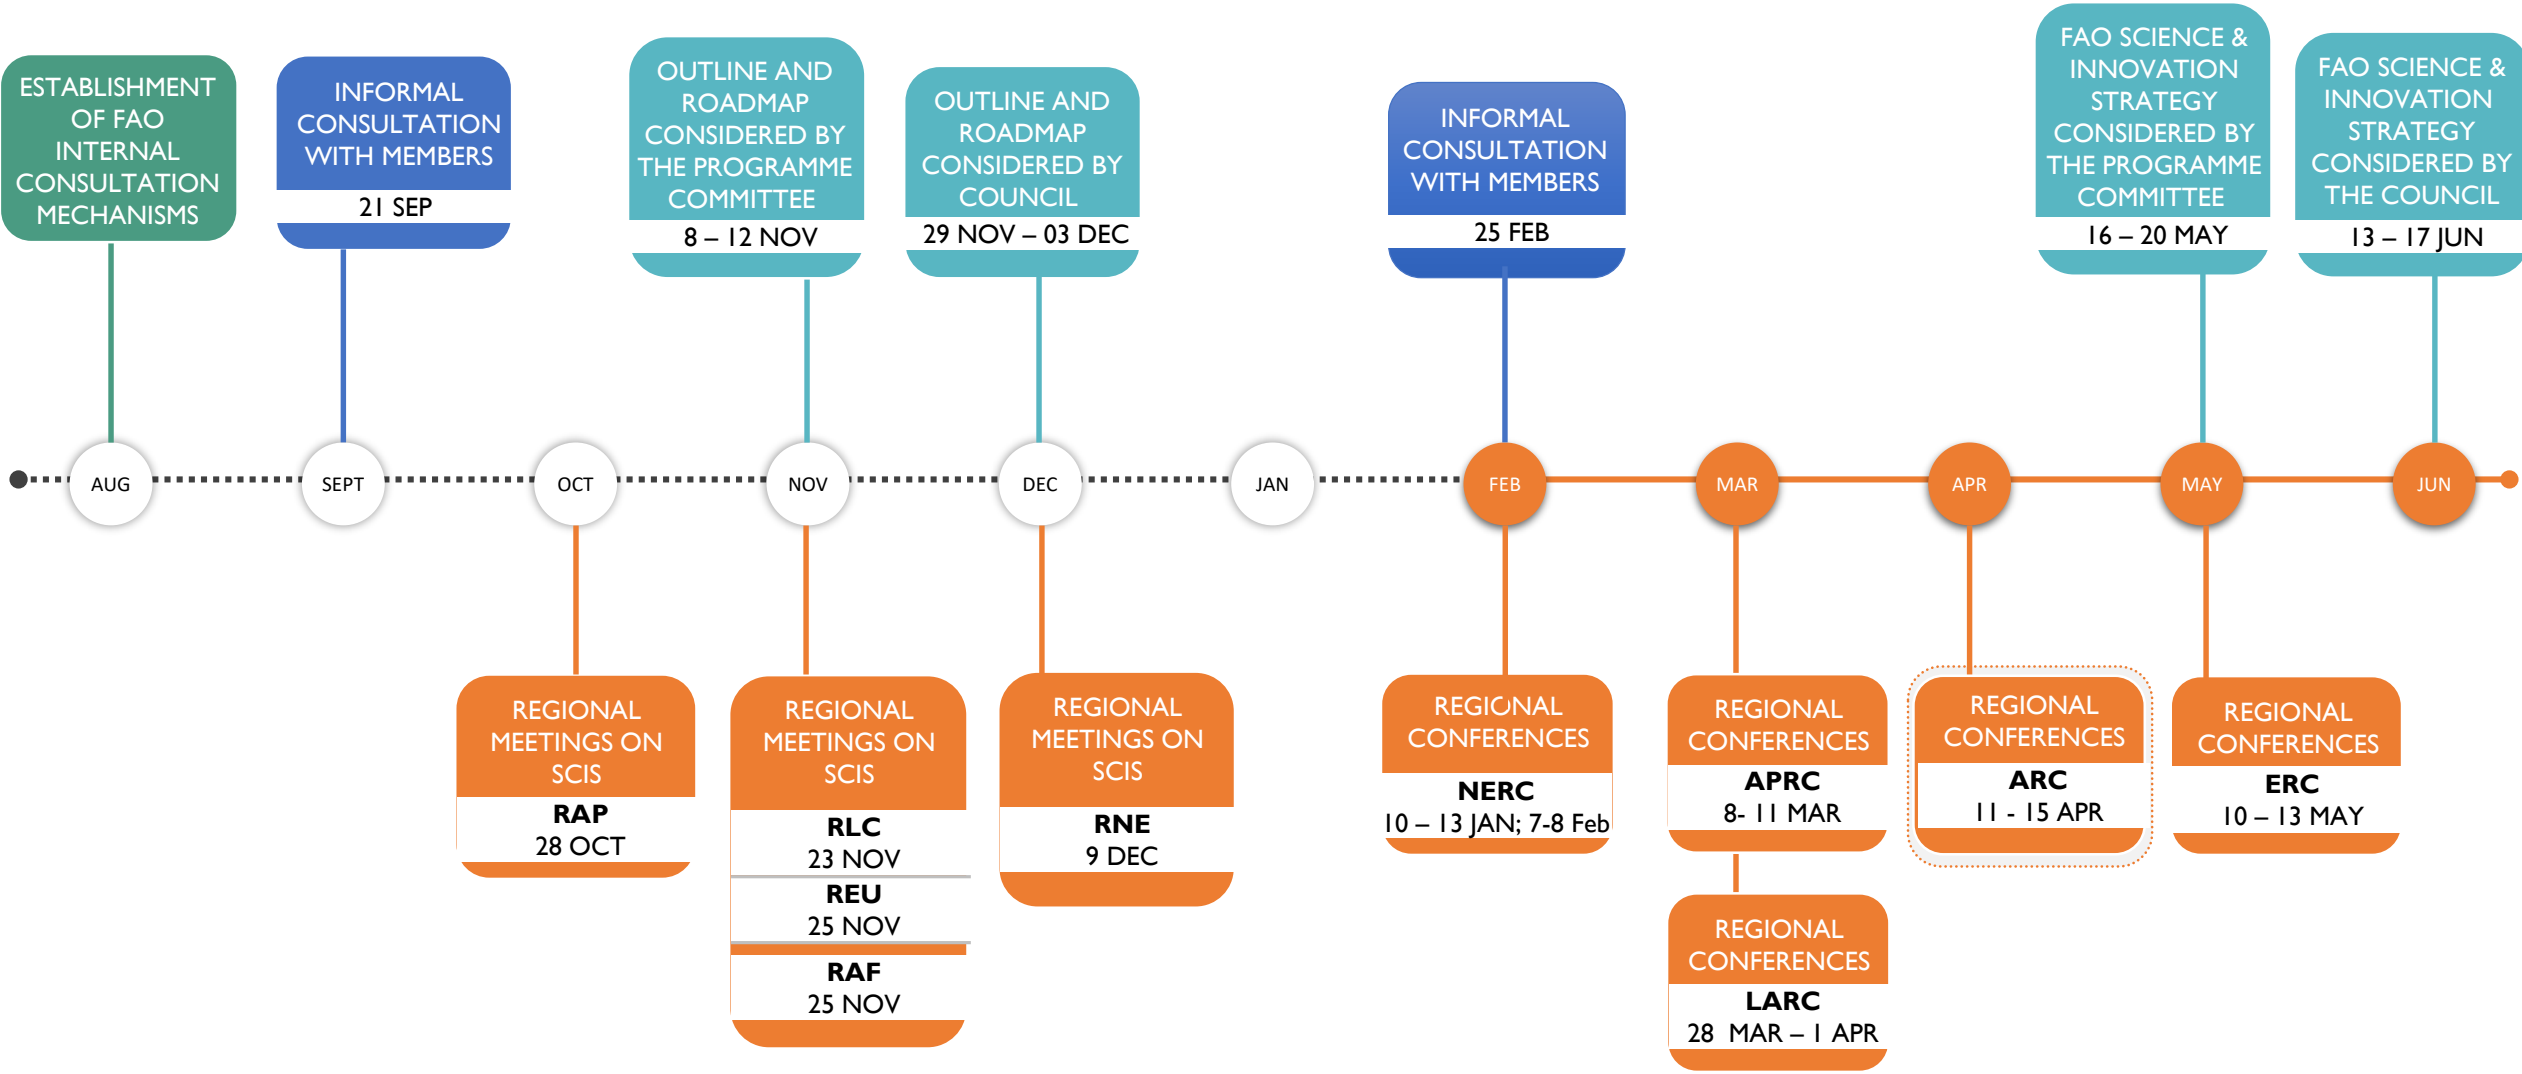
ESTABLISHMENT OF FAO INTERNAL CONSULTATION MECHANISMS

INFORMAL CONSULTATION WITH MEMBERS
21 SEP

OUTLINE AND ROADMAP CONSIDERED BY THE PROGRAMME COMMITTEE
8 – 12 NOV

OUTLINE AND ROADMAP CONSIDERED BY COUNCIL
29 NOV – 03 DEC

INFORMAL CONSULTATION WITH MEMBERS
25 FEB

FAO SCIENCE & INNOVATION STRATEGY CONSIDERED BY THE PROGRAMME COMMITTEE
16 – 20 MAY

FAO SCIENCE & INNOVATION STRATEGY CONSIDERED BY THE COUNCIL
13 – 17 JUN

AUG SEPT OCT NOV DEC JAN FEB MAR APR MAY JUN

REGIONAL MEETINGS ON SCIS
RAP
28 OCT

REGIONAL MEETINGS ON SCIS
RLC
23 NOV
REU
25 NOV
RAF
25 NOV

REGIONAL MEETINGS ON SCIS
RNE
9 DEC

REGIONAL CONFERENCES
NERC
10 – 13 JAN; 7-8 Feb

REGIONAL CONFERENCES
APRC
8- 11 MAR

REGIONAL CONFERENCES
LARC
28 MAR – 1 APR

REGIONAL CONFERENCES
ARC
11 - 15 APR

REGIONAL CONFERENCES
ERC
10 – 13 MAY